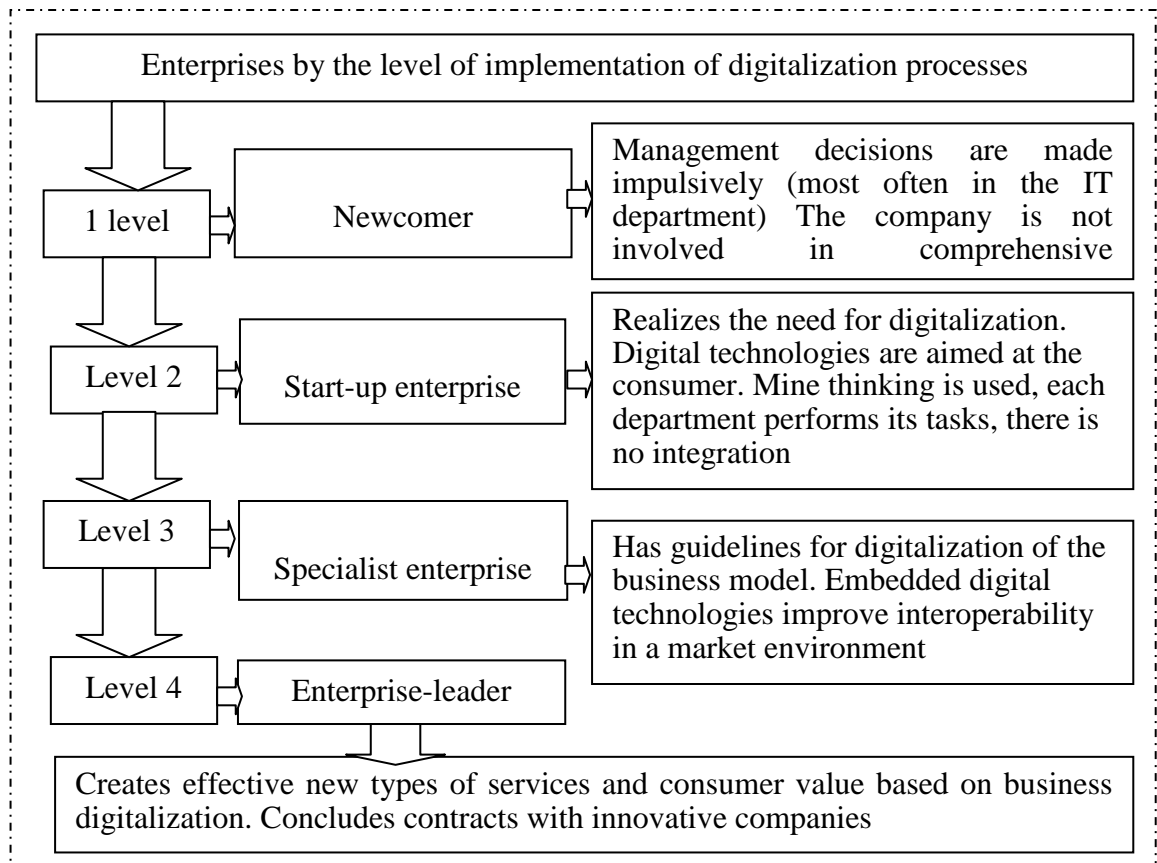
Enterprises by the level of implementation of digitalization processes

1 level

Newcomer

Management decisions are made impulsively (most often in the IT department) The company is not involved in comprehensive

Level 2

Start-up enterprise

Realizes the need for digitalization. Digital technologies are aimed at the consumer. Mine thinking is used, each department performs its tasks, there is no integration

Level 3

Specialist enterprise

Has guidelines for digitalization of the business model. Embedded digital technologies improve interoperability in a market environment

Level 4

Enterprise-leader

Creates effective new types of services and consumer value based on business digitalization. Concludes contracts with innovative companies